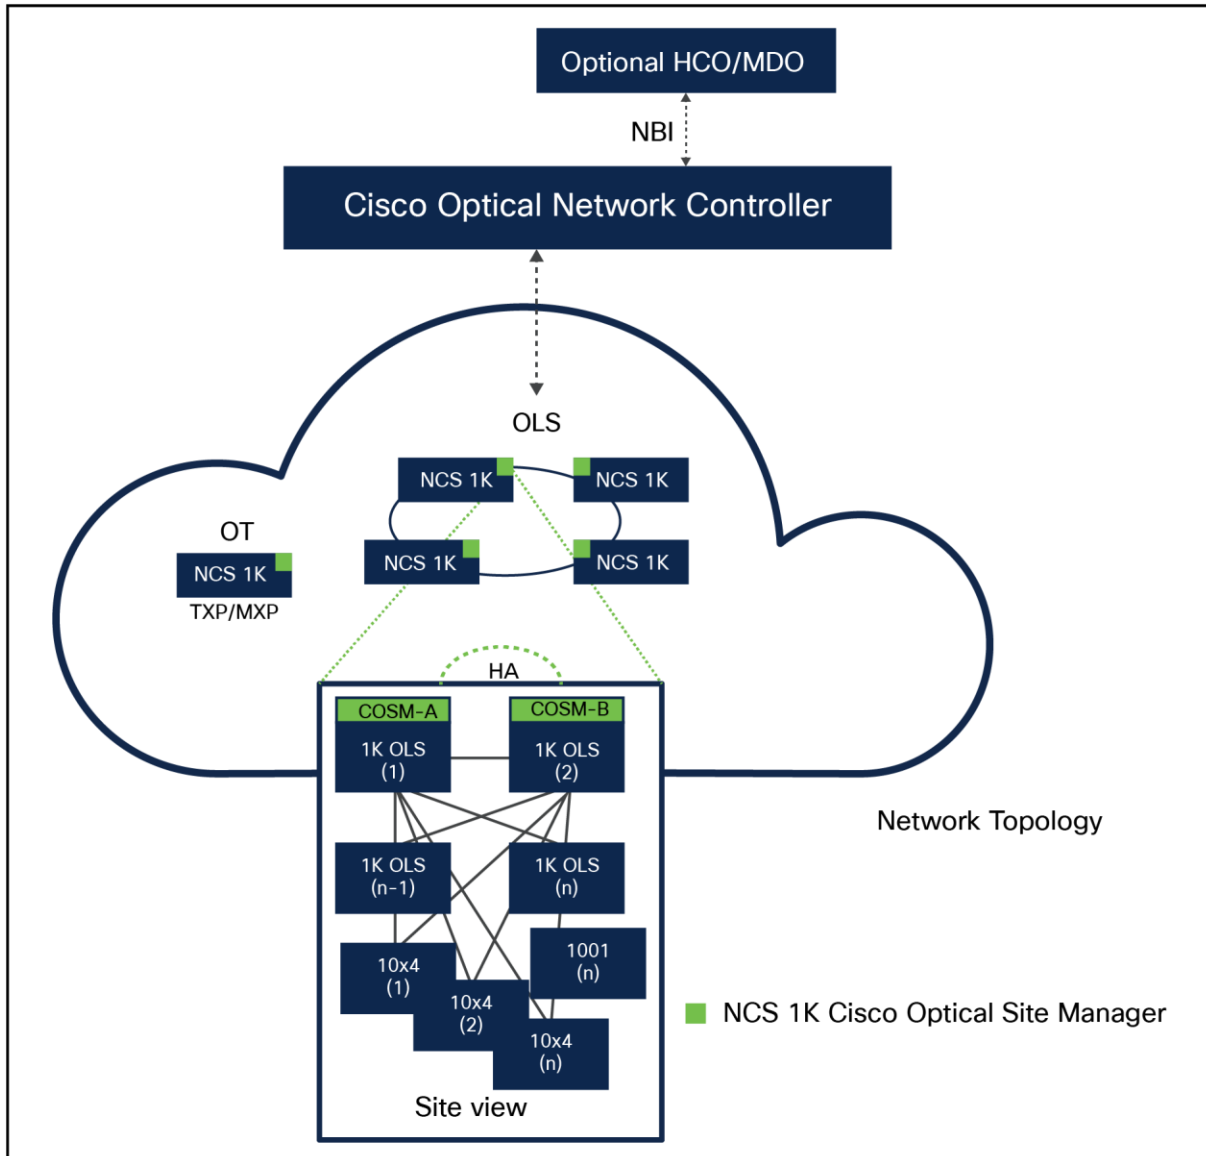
Optional HCO/MDO

NBI

Cisco Optical Network Controller

OLS

NCS 1K

NCS 1K

NCS 1K

NCS 1K

OT

NCS 1K

TXP/MXP

HA

COSM-A

1K OLS (1)

COSM-B

1K OLS (2)

1K OLS (n-1)

1K OLS (n)

10x4 (1)

10x4 (2)

1001 (n)

10x4 (n)

Site view

Network Topology

NCS 1K Cisco Optical Site Manager